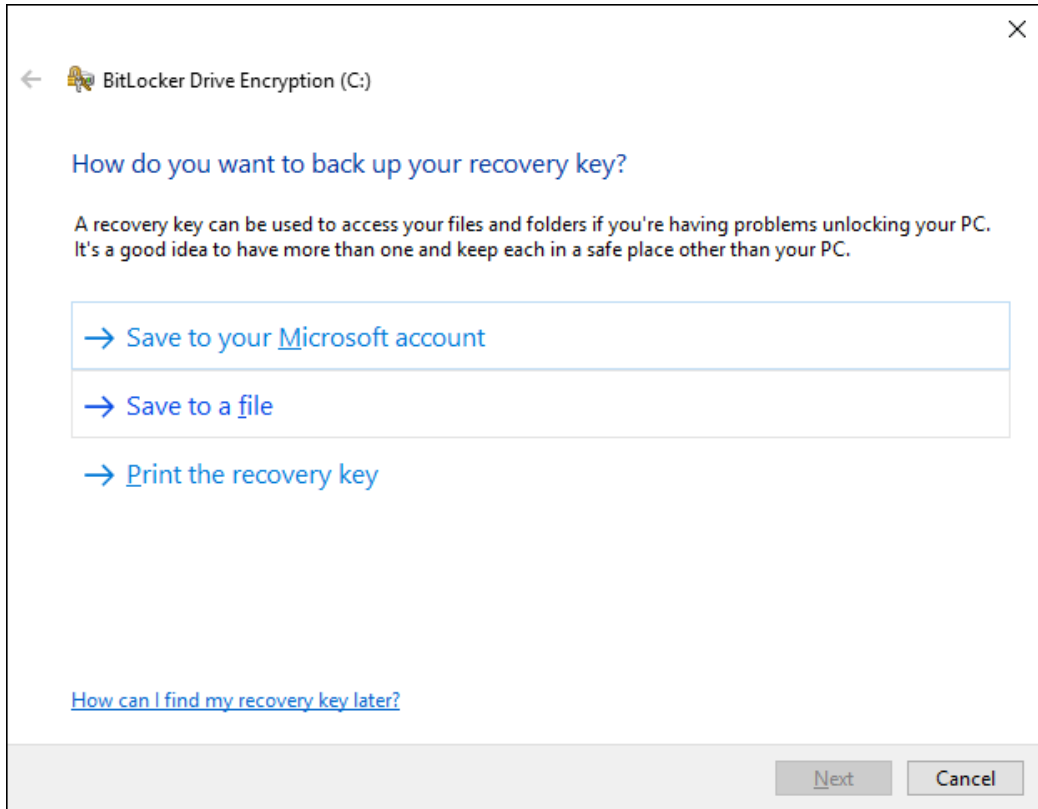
BitLocker Drive Encryption (C:)

How do you want to back up your recovery key?

A recovery key can be used to access your files and folders if you're having problems unlocking your PC. It's a good idea to have more than one and keep each in a safe place other than your PC.

→ Save to your Microsoft account

→ Save to a file

→ Print the recovery key

How can I find my recovery key later?

Next

Cancel